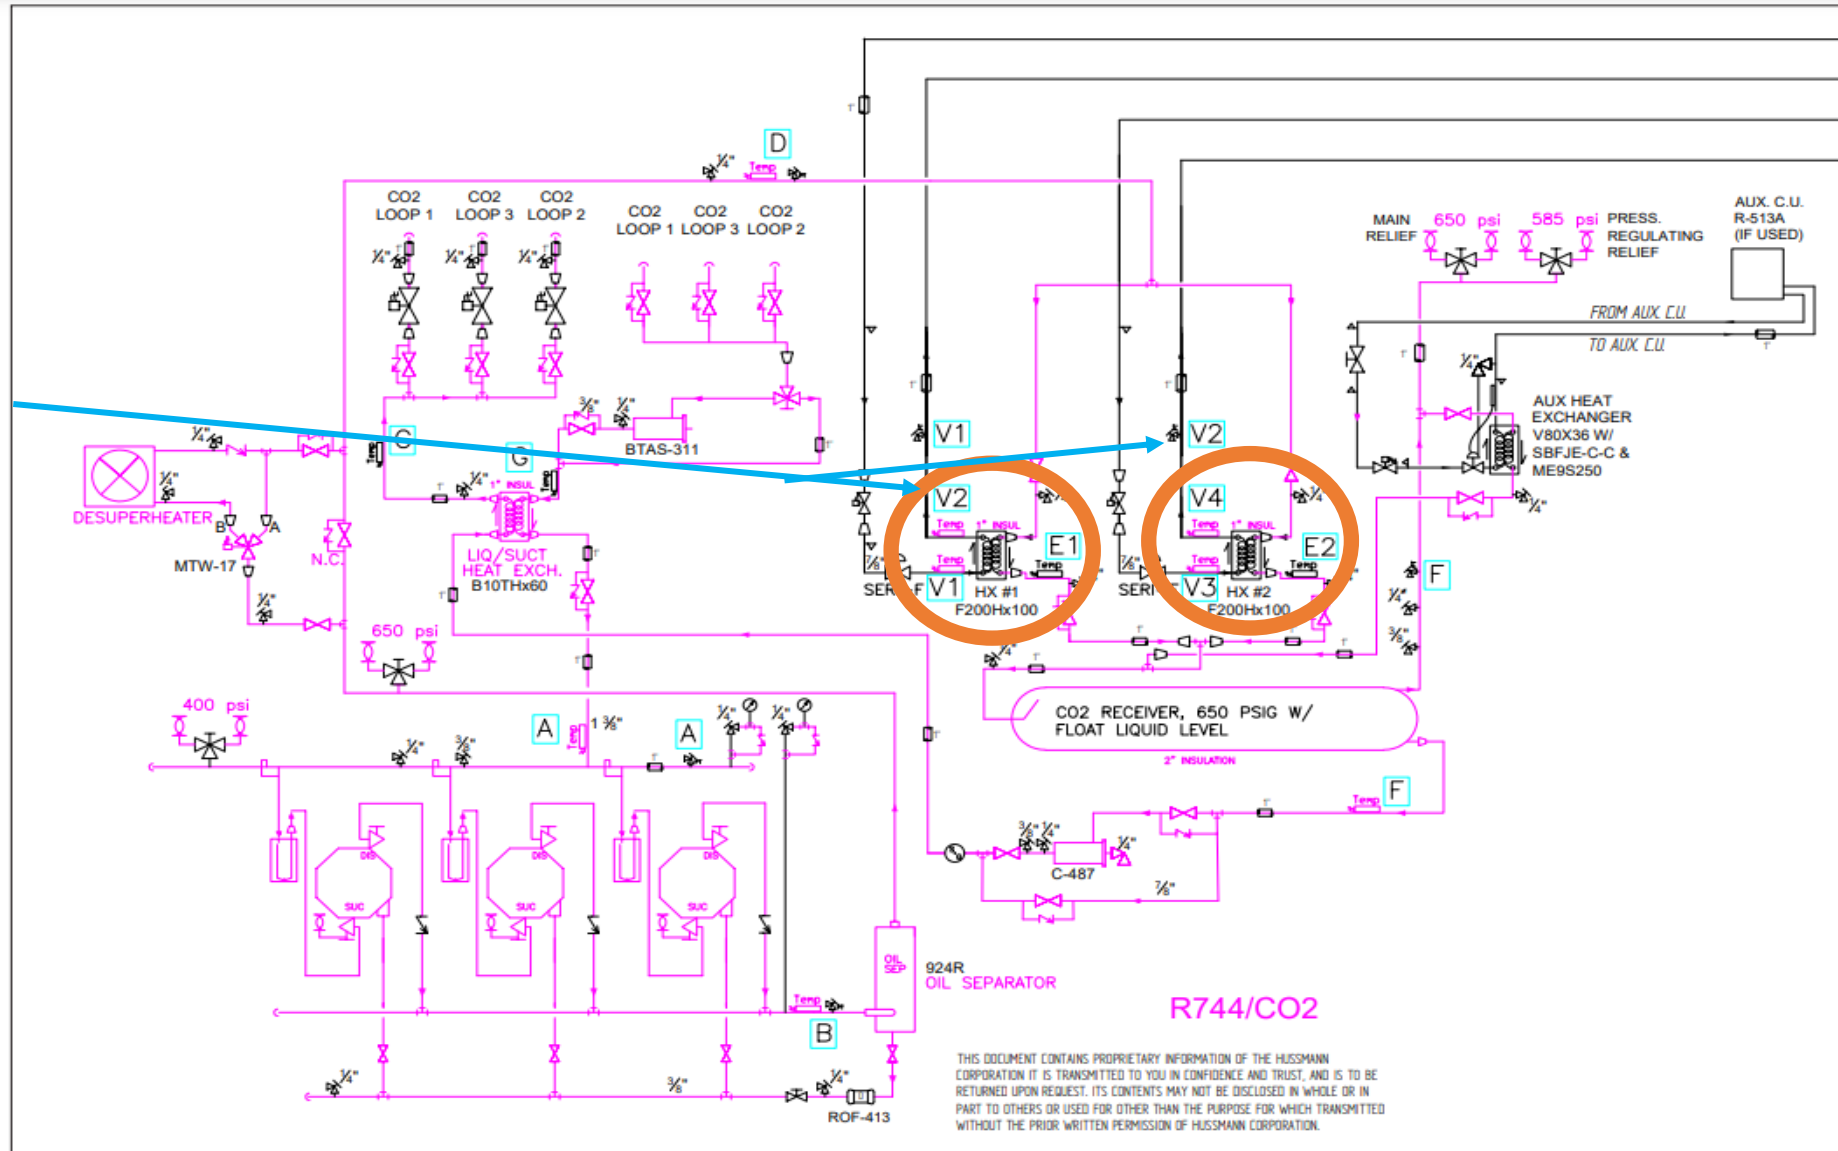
D

Temp

¼"

CO2 LOOP 1

CO2 LOOP 3

CO2 LOOP 2

CO2 LOOP 1

CO2 LOOP 3

CO2 LOOP 2

¼"

¼"

¼"

MAIN RELIEF

650 psi

585 psi

PRESS. REGULATING RELIEF

AUX. C.U. R-513A (IF USED)

FROM AUX. C.U.

TO AUX. C.U.

⅜"

¼"

BTAS-311

C

G

¼"

1" INSUL

¼"

¼"

DESUPERHEATER

B

A

MTW-17

N.C.

¼"

LIQ/SUCT HEAT EXCH. B10THx60

650 psi

V1

V2

V2

V4

V1

V3

E1

E2

Temp

1" INSUL

Temp

Temp

HX #1 F200Hx100

HX #2 F200Hx100

SER

SER

⅞"

⅞"

¼"

AUX HEAT EXCHANGER V80X36 W/ SBFJE-C-C & ME9S250

¼"

¼"

F

¼"

⅜"

CO2 RECEIVER, 650 PSIG W/ FLOAT LIQUID LEVEL

2" INSULATION

400 psi

¼"

⅜"

A

1 ⅜"

A

¼"

¼"

F

Temp

⅜"

¼"

¼"

C-487

⅞"

DIS

SUC

DIS

SUC

DIS

SUC

OIL SEP

924R OIL SEPARATOR

Temp

B

R744/CO2

¼"

⅜"

¼"

ROF-413

THIS DOCUMENT CONTAINS PROPRIETARY INFORMATION OF THE HUSSMANN CORPORATION IT IS TRANSMITTED TO YOU IN CONFIDENCE AND TRUST, AND IS TO BE RETURNED UPON REQUEST. ITS CONTENTS MAY NOT BE DISCLOSED IN WHOLE OR IN PART TO OTHERS OR USED FOR OTHER THAN THE PURPOSE FOR WHICH TRANSMITTED WITHOUT THE PRIOR WRITTEN PERMISSION OF HUSSMANN CORPORATION.